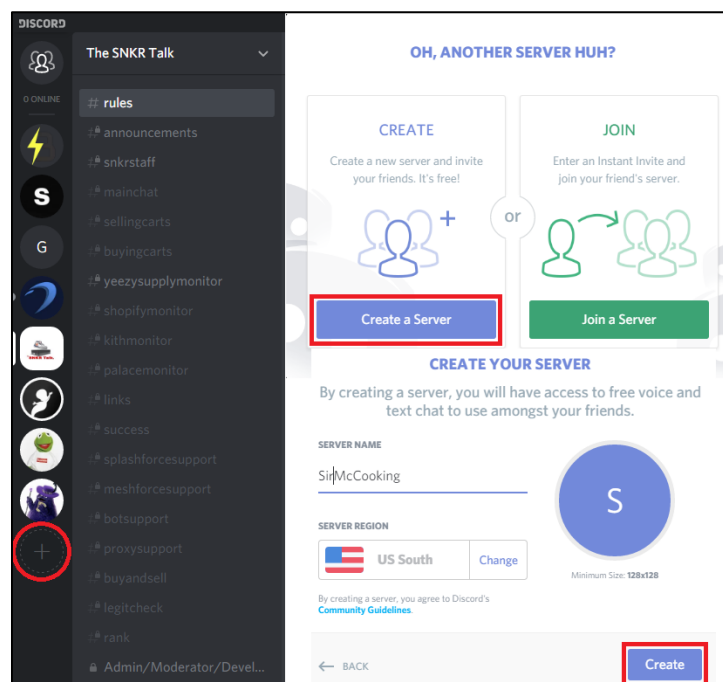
DISCORD

0 ONLINE

S

G

The SNKR Talk

# rules
# announcements
# snkrstaff
# mainchat
# sellingcarts
# buyingcarts
# yeezysupplymonitor
# shopifymonitor
# kithmonitor
# palacemonitor
# links
# success
# splashforcesupport
# meshforcesupport
# botsupport
# proxysupport
# buyandsell
# legitcheck
# rank
Admin/Moderator/Devel...

OH, ANOTHER SERVER HUH?

CREATE

Create a new server and invite your friends. It's free!

Create a Server

or

JOIN

Enter an Instant Invite and join your friend's server.

Join a Server

CREATE YOUR SERVER

By creating a server, you will have access to free voice and text chat to use amongst your friends.

SERVER NAME

SirMcCooking

SERVER REGION

US South

Change

S

Minimum Size: 128x128

By creating a server, you agree to Discord's Community Guidelines.

BACK

Create